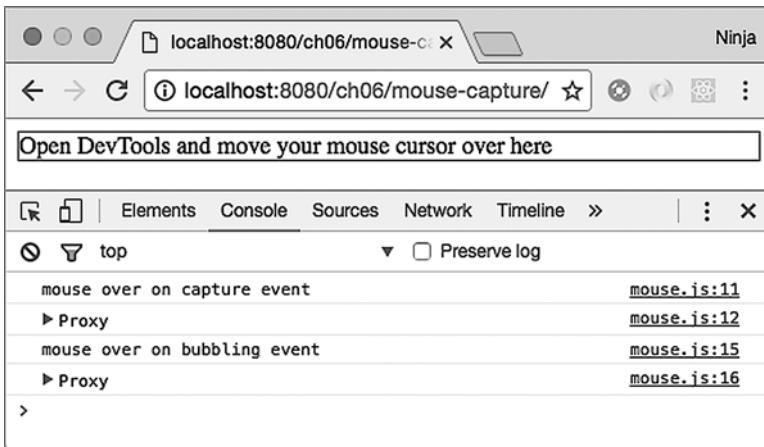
localhost:8080/ch06/mouse-ca ×

Ninja

localhost:8080/ch06/mouse-capture/

Open DevTools and move your mouse cursor over here

Elements Console Sources Network Timeline »

top

Preserve log

mouse over on capture event mouse.js:11

▶ Proxy mouse.js:12

mouse over on bubbling event mouse.js:15

▶ Proxy mouse.js:16

>